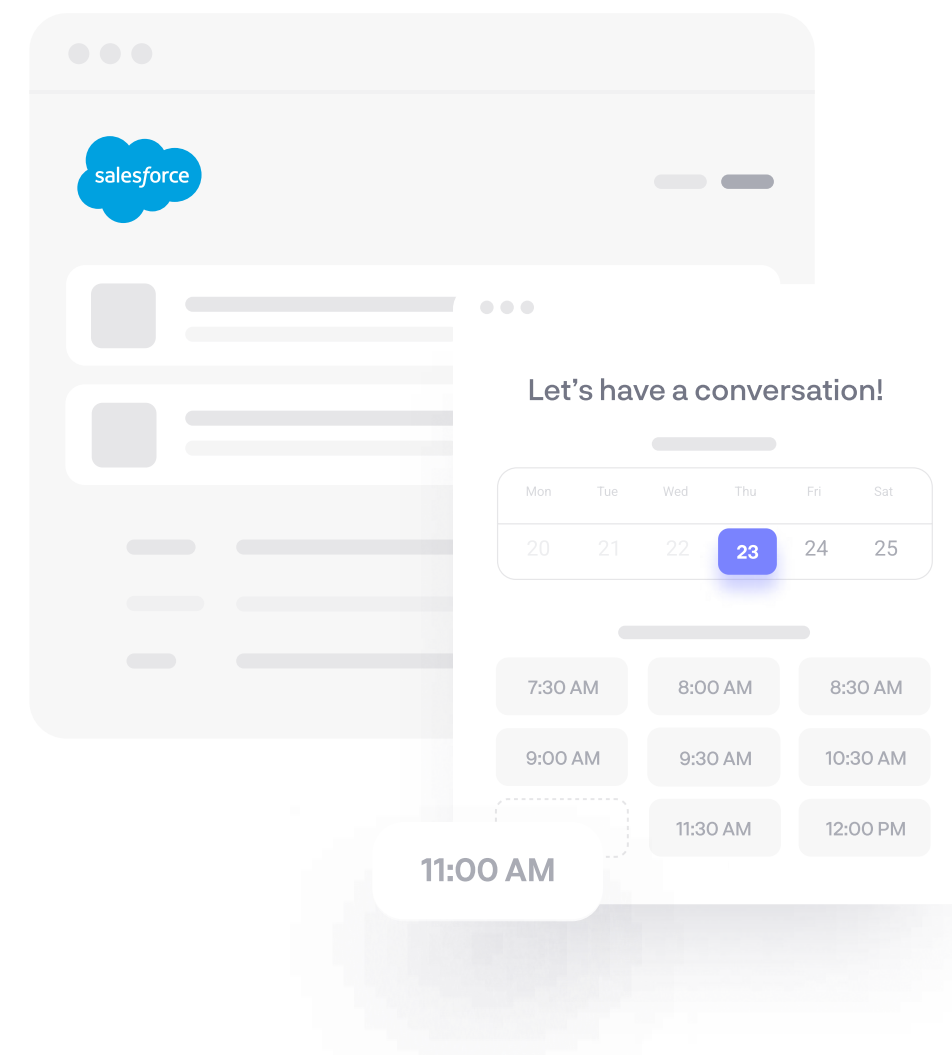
salesforce

Let’s have a conversation!

| Mon | Tue | Wed | Thu | Fri | Sat |
|---|---|---|---|---|---|
| 20 | 21 | 22 | 23 | 24 | 25 |

7:30 AM
8:00 AM
8:30 AM
9:00 AM
9:30 AM
10:30 AM
11:30 AM
12:00 PM

11:00 AM